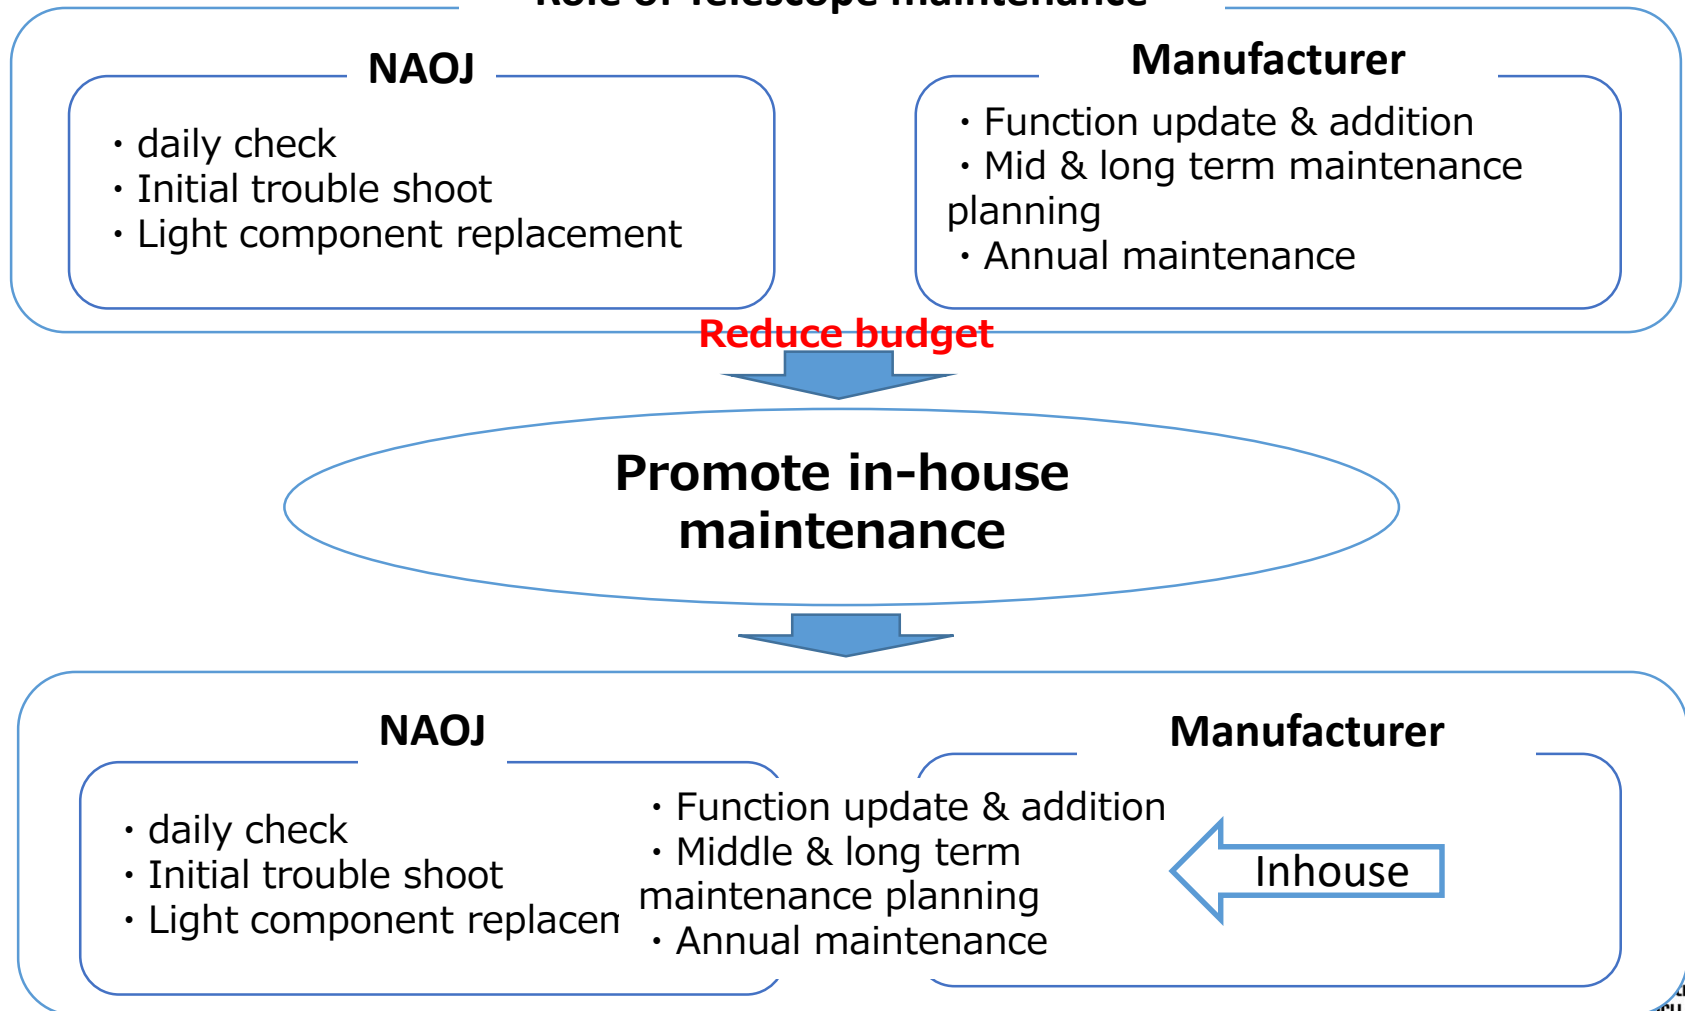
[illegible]

NAOJ

・daily check
・Initial trouble shoot
・Light component replacement

Manufacturer

・Function update & addition
・Mid & long term maintenance planning
・Annual maintenance

Reduce budget

Promote in-house maintenance

NAOJ

・daily check
・Initial trouble shoot
・Light component replacen

Manufacturer

・Function update & addition
・Middle & long term maintenance planning
・Annual maintenance

Inhouse